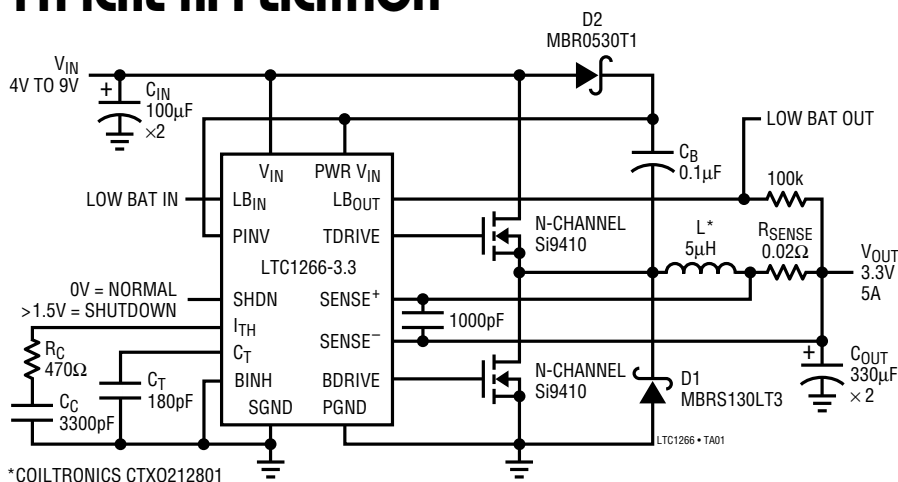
TYPICAL APPLICATION

D2
MBR0530T1

$V_{IN}$
4V TO 9V

+
$C_{IN}$
100µF
×2

LOW BAT OUT

$V_{IN}$
PWR $V_{IN}$

$C_B$
0.1µF

100k

LOW BAT IN
$LB_{IN}$
$LB_{OUT}$

N-CHANNEL
Si9410

PINV
TDRIVE

L*
5µH

$R_{SENSE}$
0.02Ω

LTC1266-3.3

$V_{OUT}$
3.3V
5A

0V = NORMAL
>1.5V = SHUTDOWN
SHDN
SENSE$^+$

$I_{TH}$
1000pF

$R_C$
470Ω

$C_T$
SENSE$^-$

+
$C_{OUT}$
330µF
×2

$C_T$
180pF

BINH
BDRIVE

N-CHANNEL
Si9410

D1
MBRS130LT3

$C_C$
3300pF

SGND
PGND

LTC1266 • TA01

*COILTRONICS CTXO212801